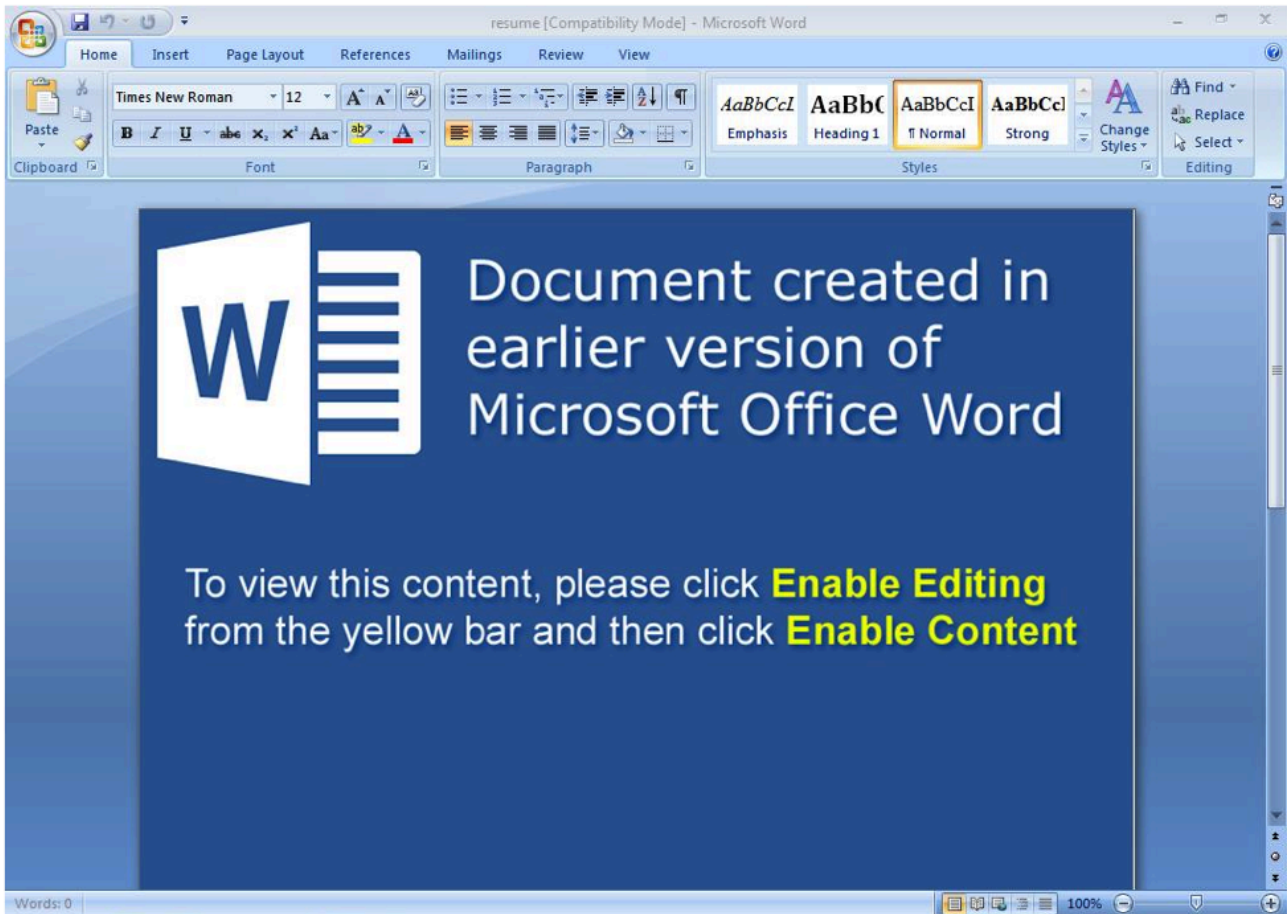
resume [Compatibility Mode] - Microsoft Word

Home Insert Page Layout References Mailings Review View

Paste
Clipboard

Times New Roman 12
B I U abc $x_2$ $x^2$ Aa
Font

Paragraph

AaBbCcI Emphasis
AaBbC Heading 1
AaBbCcI ¶ Normal
AaBbCcl Strong
Change Styles
Styles

Find
Replace
Select
Editing

W

Document created in earlier version of Microsoft Office Word

To view this content, please click Enable Editing from the yellow bar and then click Enable Content

Words: 0
100%